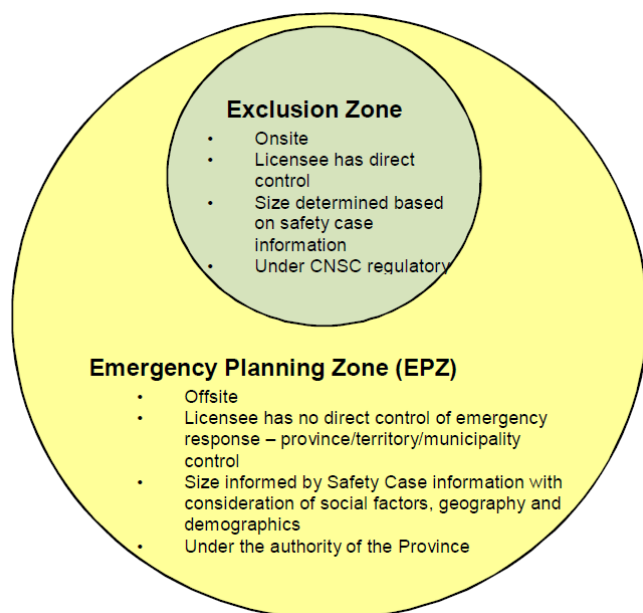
Exclusion Zone

- Onsite
- Licensee has direct control
- Size determined based on safety case information
- Under CNSC regulatory

Emergency Planning Zone (EPZ)

- Offsite
- Licensee has no direct control of emergency response – province/territory/municipality control
- Size informed by Safety Case information with consideration of social factors, geography and demographics
- Under the authority of the Province